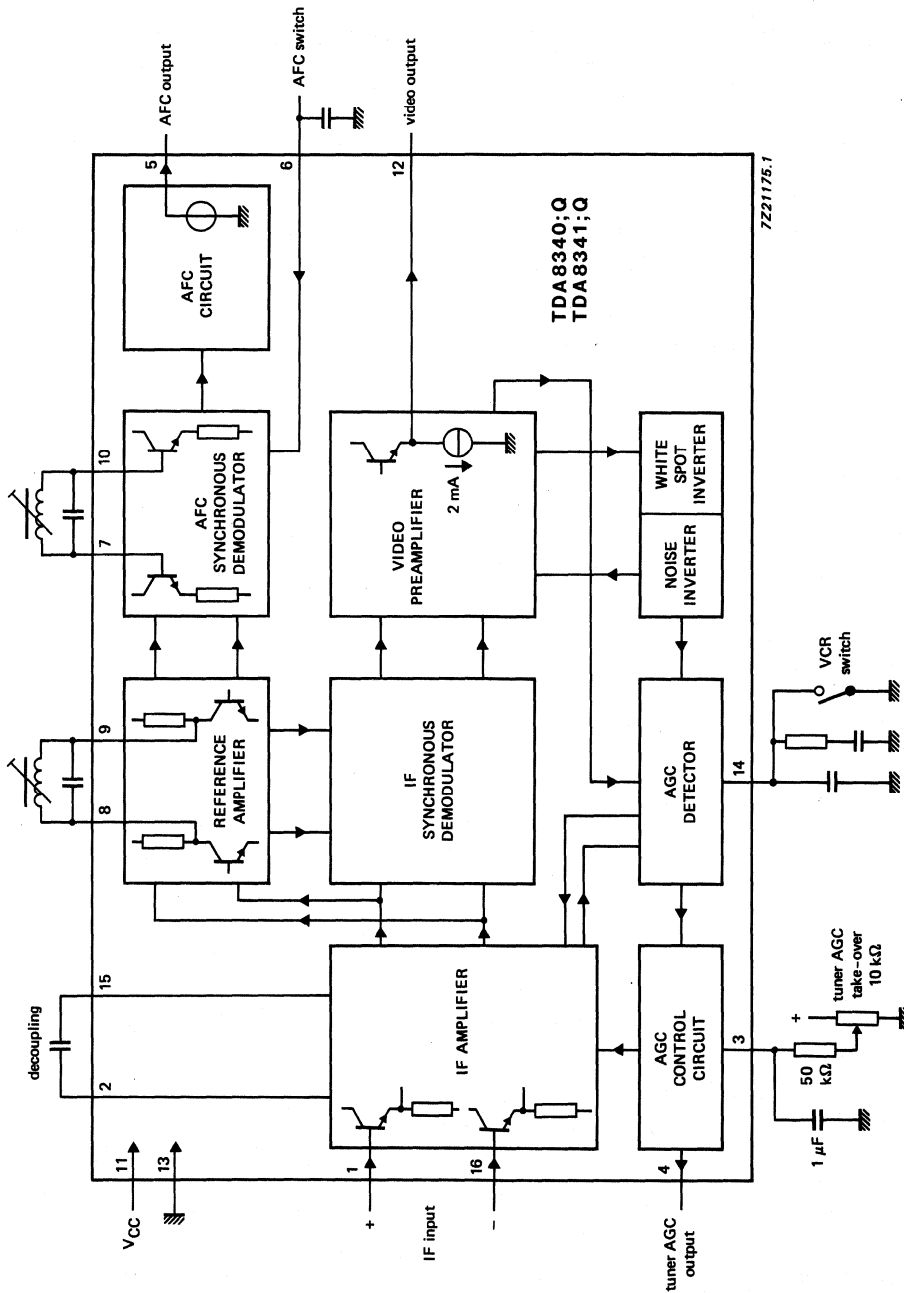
AFC output
AFC switch
video output
5
6
12
AFC CIRCUIT
TDA8340;Q
TDA8341;Q
7Z21175.1
10
7
AFC SYNCHRONOUS DEMODULATOR
VIDEO PREAMPLIFIER
2 mA
WHITE SPOT INVERTER
NOISE INVERTER
9
8
REFERENCE AMPLIFIER
IF SYNCHRONOUS DEMODULATOR
AGC DETECTOR
14
VCR switch
decoupling
15
2
IF AMPLIFIER
AGC CONTROL CIRCUIT
3
tuner AGC take-over 10 kΩ
50 kΩ
1 μF
$V_{CC}$
11
13
1
16
+
IF input
−
4
tuner AGC output